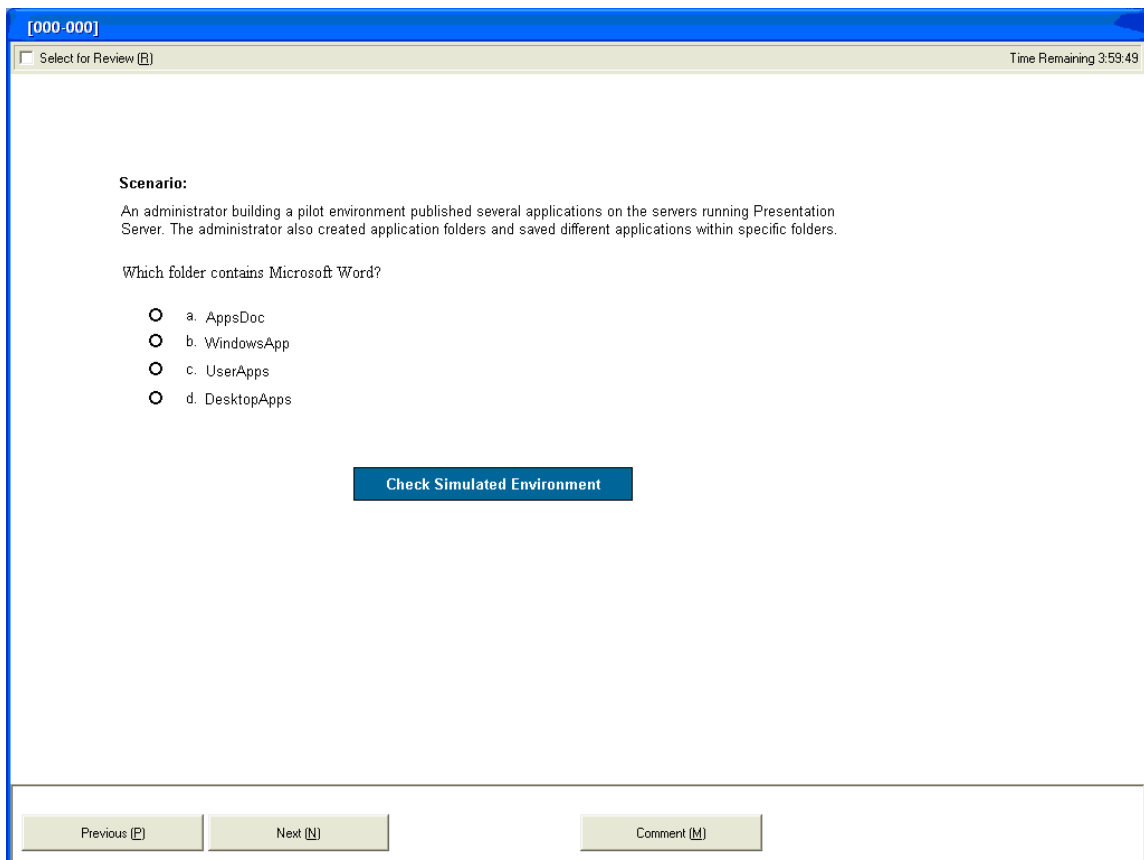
[000-000]

Select for Review (R)

Time Remaining 3:59:49

**Scenario:**

An administrator building a pilot environment published several applications on the servers running Presentation Server. The administrator also created application folders and saved different applications within specific folders.

Which folder contains Microsoft Word?

a. AppsDoc
b. WindowsApp
c. UserApps
d. DesktopApps

Check Simulated Environment

Previous (P)
Next (N)
Comment (M)